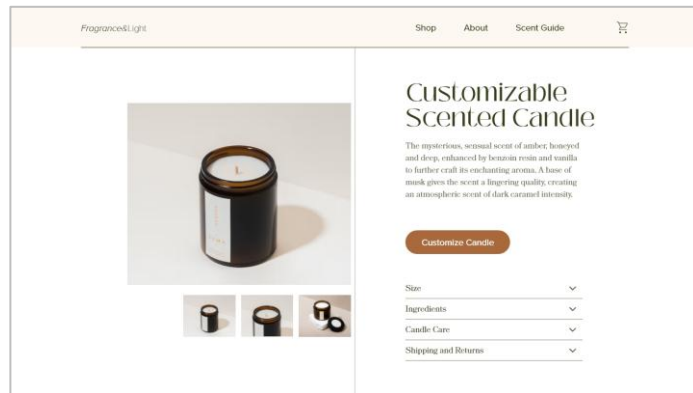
Fragrance&Light

Shop About Scent Guide

Customizable Scented Candle

The mysterious, sensual scent of amber, honeyed and deep, enhanced by benzoin resin and vanilla to further craft its enchanting aroma. A base of musk gives the scent a lingering quality, creating an atmospheric scent of dark caramel intensity.

Customize Candle

Size

Ingredients

Candle Care

Shipping and Returns